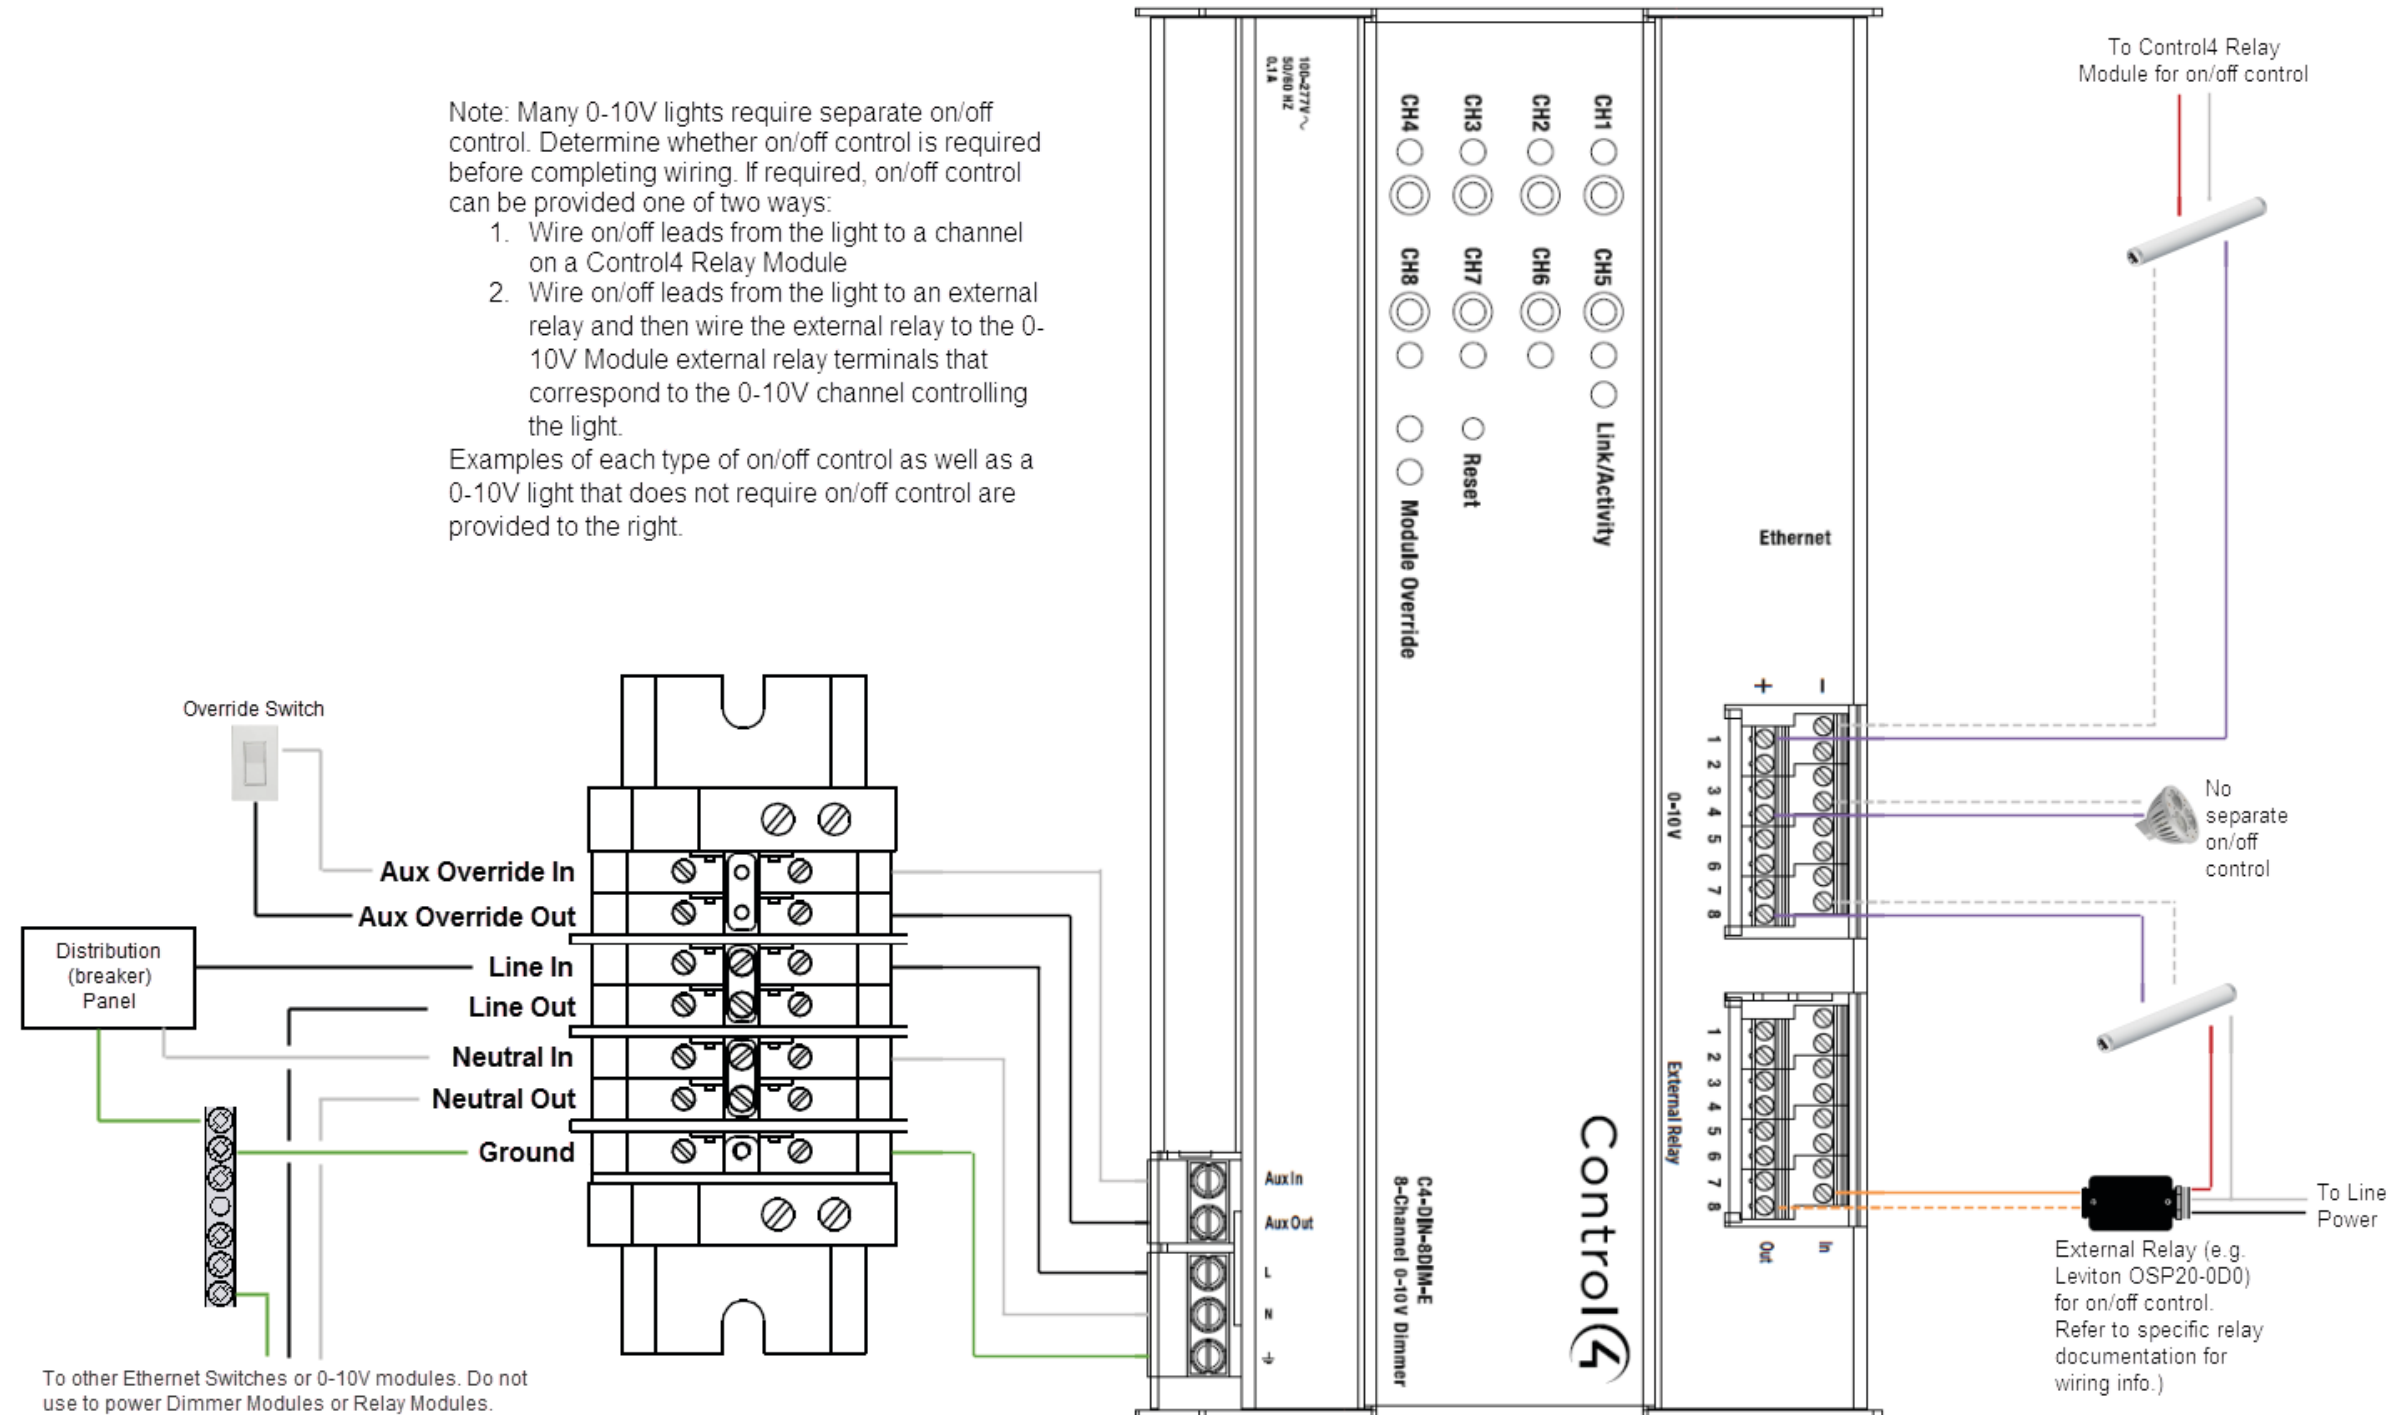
Note: Many 0-10V lights require separate on/off control. Determine whether on/off control is required before completing wiring. If required, on/off control can be provided one of two ways:
1. Wire on/off leads from the light to a channel on a Control4 Relay Module
2. Wire on/off leads from the light to an external relay and then wire the external relay to the 0-10V Module external relay terminals that correspond to the 0-10V channel controlling the light.
Examples of each type of on/off control as well as a 0-10V light that does not require on/off control are provided to the right.

100-277V~
50/60 HZ
0.1A

CH4 CH3 CH2 CH1
CH8 CH7 CH6 CH5
Module Override
Reset
Link/Activity
Ethernet

To Control4 Relay Module for on/off control

+ -
1 2 3 4 5 6 7 8
0-10V

No separate on/off control

1 2 3 4 5 6 7 8
External Relay
Out In

To Line Power

External Relay (e.g. Leviton OSP20-0D0) for on/off control. Refer to specific relay documentation for wiring info.)

Override Switch
Aux Override In
Aux Override Out
Distribution (breaker) Panel
Line In
Line Out
Neutral In
Neutral Out
Ground

Aux In
Aux Out
L
N
⏚

C4-DIN-8DIM-E
8-Channel 0-10V Dimmer
Control4

To other Ethernet Switches or 0-10V modules. Do not use to power Dimmer Modules or Relay Modules.